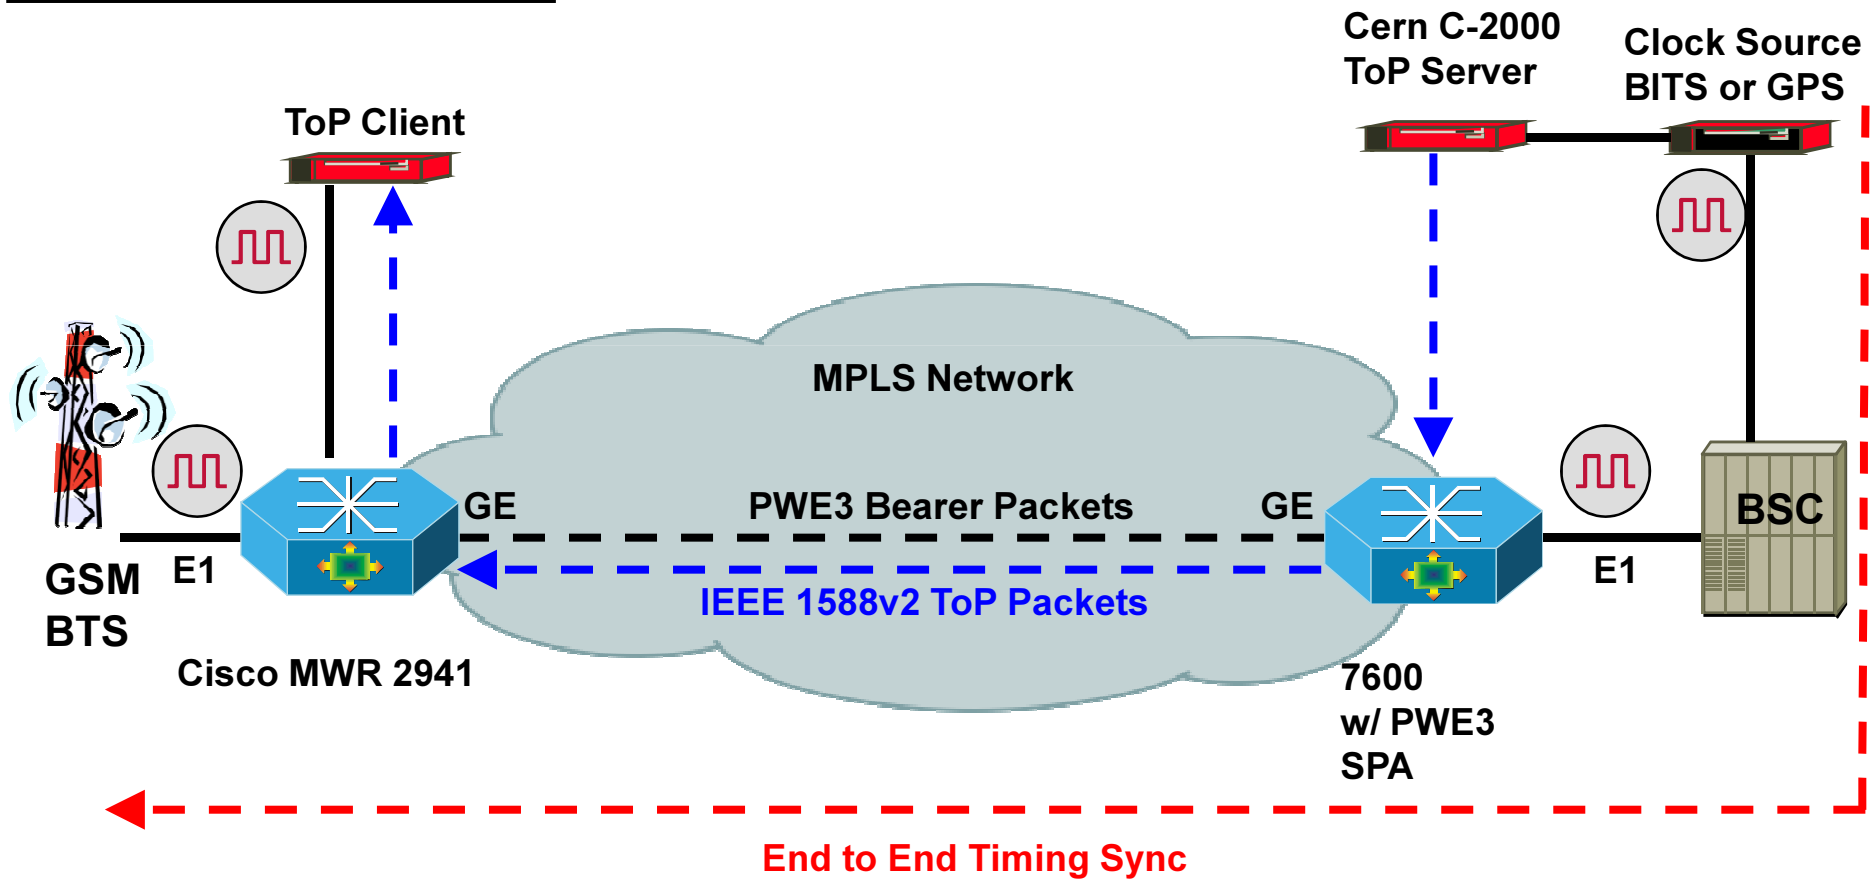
Cern C-2000
ToP Server

Clock Source
BITS or GPS

ToP Client

MPLS Network

GE

PWE3 Bearer Packets

GE

BSC

GSM
BTS

E1

IEEE 1588v2 ToP Packets

E1

Cisco MWR 2941

7600
w/ PWE3
SPA

End to End Timing Sync